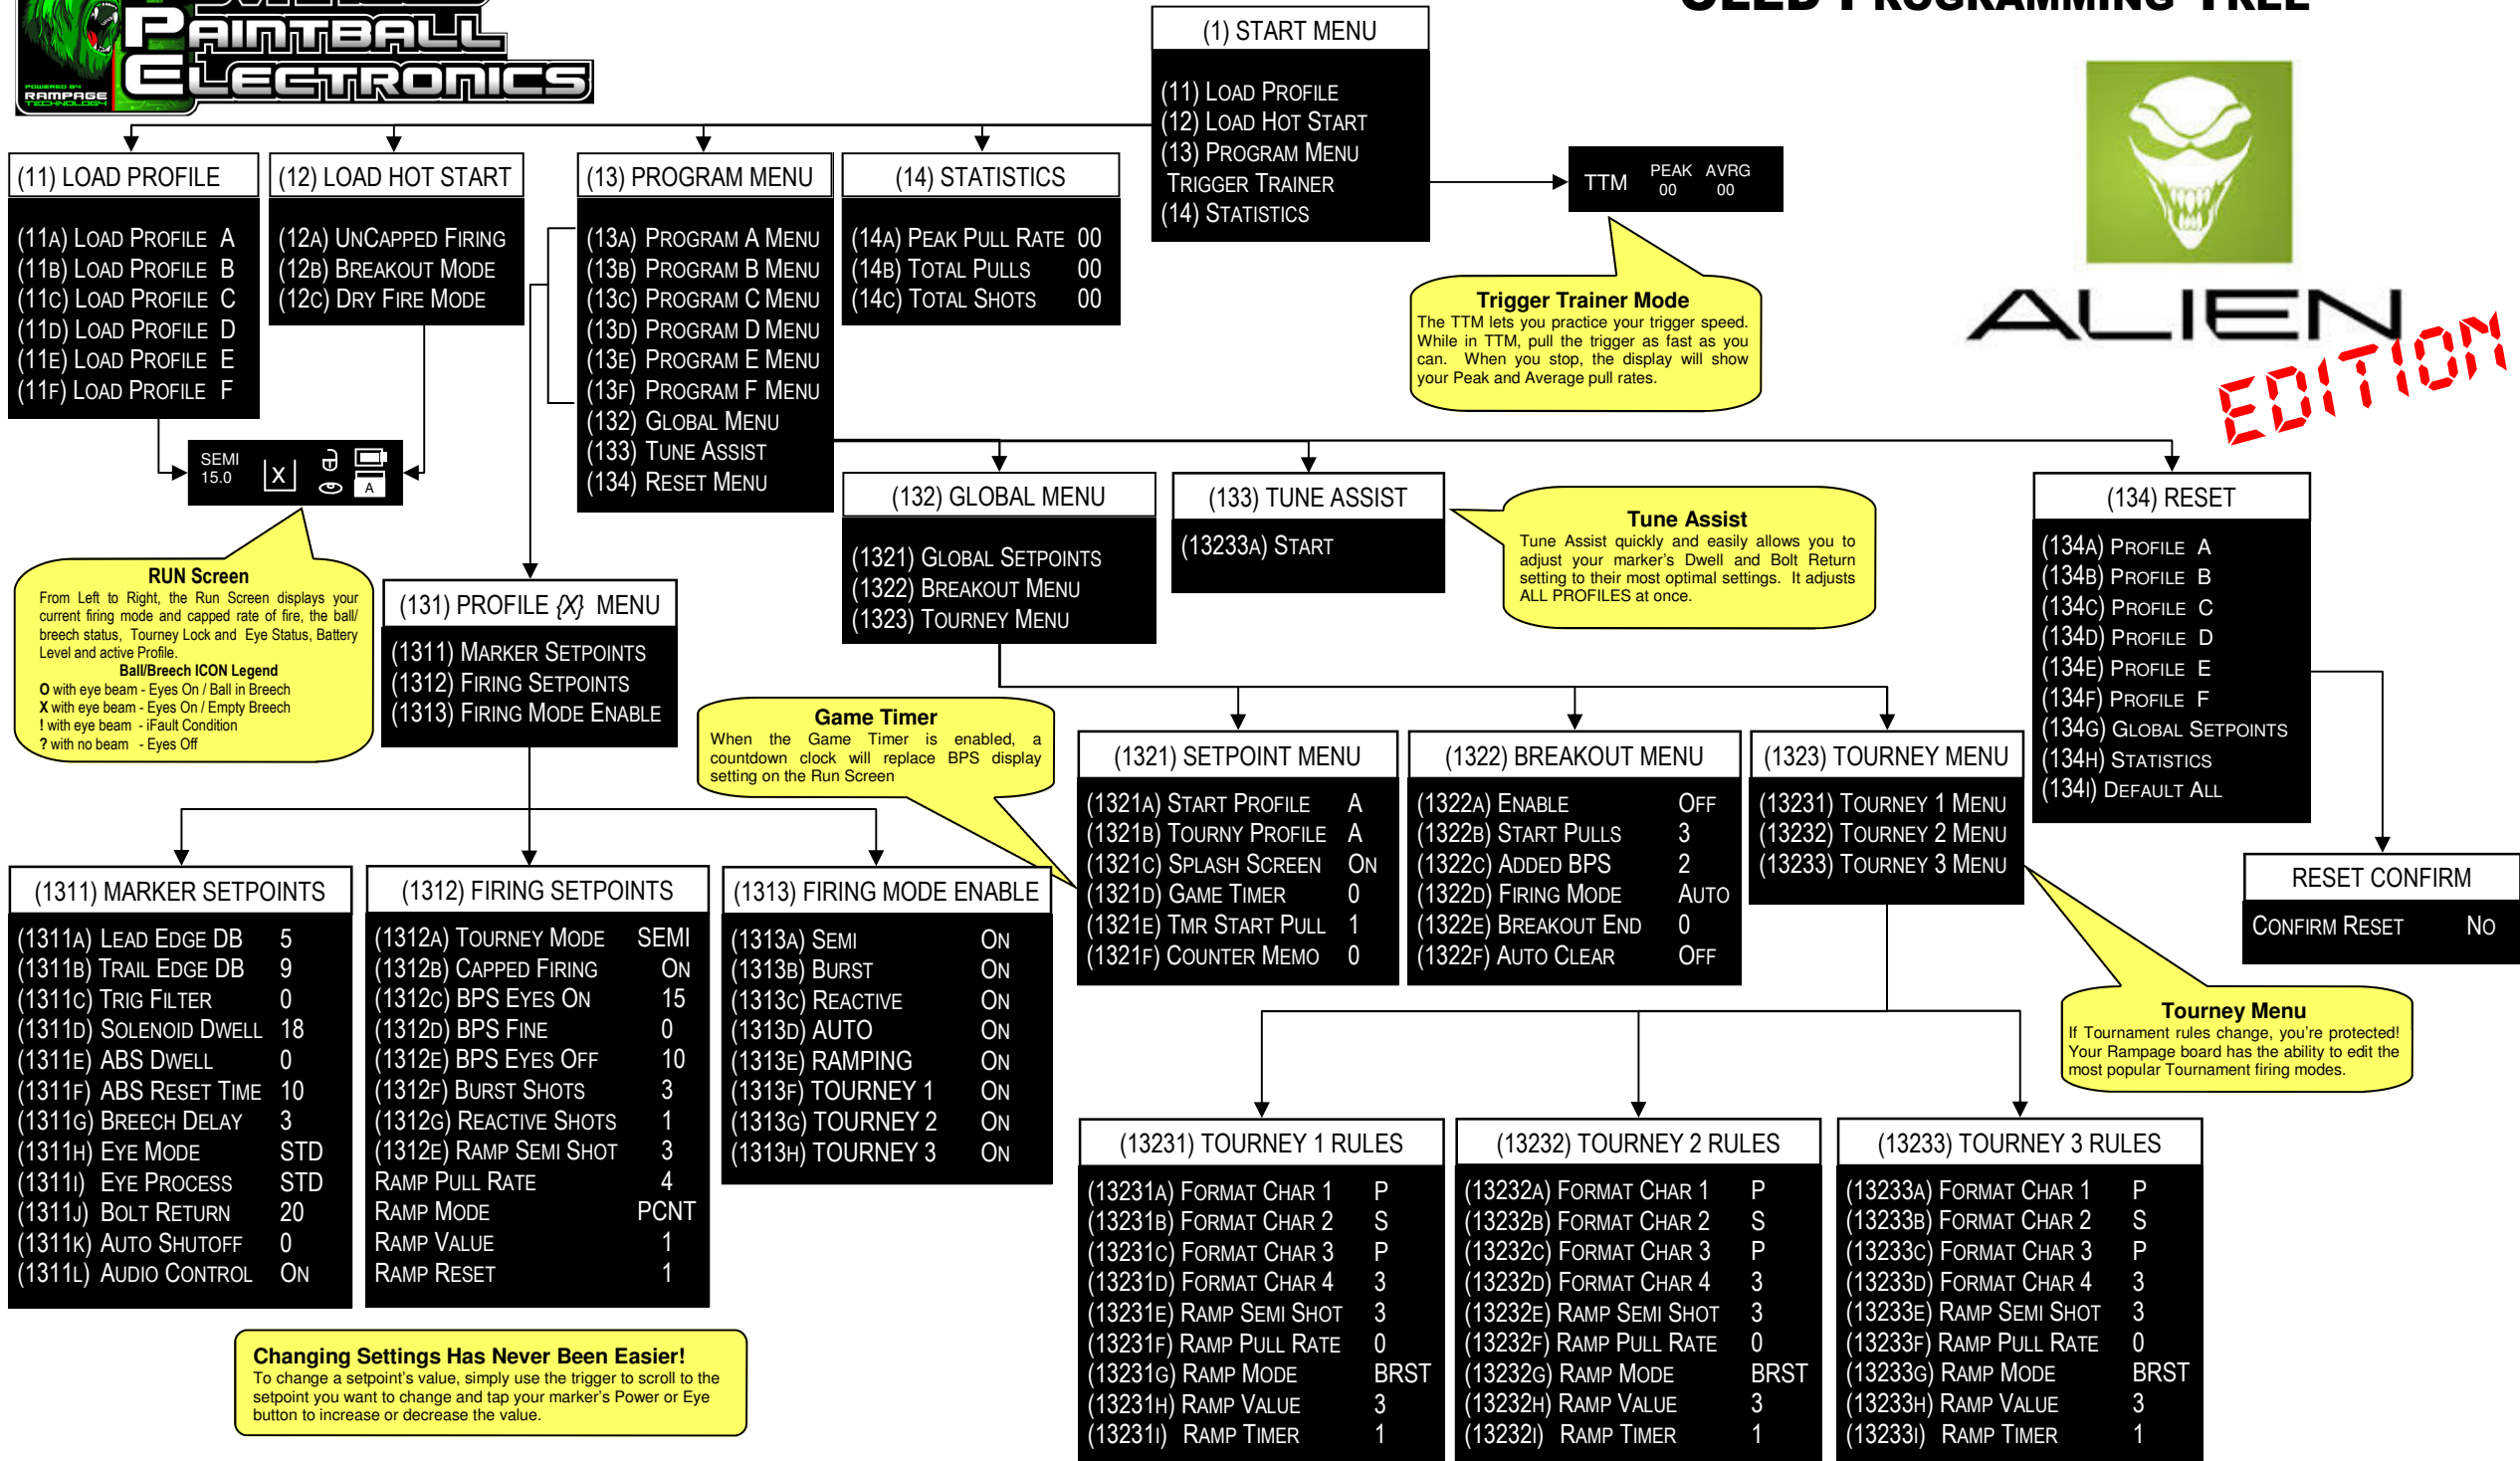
PAINTBALL ELECTRONICS
POWERED BY RAMPAGE TECHNOLOGY

OLED PROGRAMMING TREE

(1) START MENU
(11) LOAD PROFILE
(12) LOAD HOT START
(13) PROGRAM MENU
TRIGGER TRAINER
(14) STATISTICS

TTM PEAK 00 AVRG 00

Trigger Trainer Mode
The TTM lets you practice your trigger speed. While in TTM, pull the trigger as fast as you can. When you stop, the display will show your Peak and Average pull rates.

ALIEN EDITION

(11) LOAD PROFILE
(11A) LOAD PROFILE A
(11B) LOAD PROFILE B
(11C) LOAD PROFILE C
(11D) LOAD PROFILE D
(11E) LOAD PROFILE E
(11F) LOAD PROFILE F

(12) LOAD HOT START
(12A) UNCAPPED FIRING
(12B) BREAKOUT MODE
(12C) DRY FIRE MODE

(13) PROGRAM MENU
(13A) PROGRAM A MENU
(13B) PROGRAM B MENU
(13C) PROGRAM C MENU
(13D) PROGRAM D MENU
(13E) PROGRAM E MENU
(13F) PROGRAM F MENU
(132) GLOBAL MENU
(133) TUNE ASSIST
(134) RESET MENU

(14) STATISTICS
(14A) PEAK PULL RATE 00
(14B) TOTAL PULLS 00
(14C) TOTAL SHOTS 00

SEMI 15.0 X A

RUN Screen
From Left to Right, the Run Screen displays your current firing mode and capped rate of fire, the ball/breech status, Tourney Lock and Eye Status, Battery Level and active Profile.
Ball/Breech ICON Legend
O with eye beam - Eyes On / Ball in Breech
X with eye beam - Eyes On / Empty Breech
! with eye beam - iFault Condition
? with no beam - Eyes Off

(131) PROFILE {X} MENU
(1311) MARKER SETPOINTS
(1312) FIRING SETPOINTS
(1313) FIRING MODE ENABLE

(132) GLOBAL MENU
(1321) GLOBAL SETPOINTS
(1322) BREAKOUT MENU
(1323) TOURNEY MENU

(133) TUNE ASSIST
(13233A) START

Tune Assist
Tune Assist quickly and easily allows you to adjust your marker's Dwell and Bolt Return setting to their most optimal settings. It adjusts ALL PROFILES at once.

(134) RESET
(134A) PROFILE A
(134B) PROFILE B
(134C) PROFILE C
(134D) PROFILE D
(134E) PROFILE E
(134F) PROFILE F
(134G) GLOBAL SETPOINTS
(134H) STATISTICS
(134I) DEFAULT ALL

Game Timer
When the Game Timer is enabled, a countdown clock will replace BPS display setting on the Run Screen

(1321) SETPOINT MENU
(1321A) START PROFILE A
(1321B) TOURNY PROFILE A
(1321C) SPLASH SCREEN ON
(1321D) GAME TIMER 0
(1321E) TMR START PULL 1
(1321F) COUNTER MEMO 0

(1322) BREAKOUT MENU
(1322A) ENABLE OFF
(1322B) START PULLS 3
(1322C) ADDED BPS 2
(1322D) FIRING MODE AUTO
(1322E) BREAKOUT END 0
(1322F) AUTO CLEAR OFF

(1323) TOURNEY MENU
(13231) TOURNEY 1 MENU
(13232) TOURNEY 2 MENU
(13233) TOURNEY 3 MENU

RESET CONFIRM
CONFIRM RESET NO

Tourney Menu
If Tournament rules change, you're protected! Your Rampage board has the ability to edit the most popular Tournament firing modes.

(1311) MARKER SETPOINTS
(1311A) LEAD EDGE DB 5
(1311B) TRAIL EDGE DB 9
(1311C) TRIG FILTER 0
(1311D) SOLENOID DWELL 18
(1311E) ABS DWELL 0
(1311F) ABS RESET TIME 10
(1311G) BREECH DELAY 3
(1311H) EYE MODE STD
(1311I) EYE PROCESS STD
(1311J) BOLT RETURN 20
(1311K) AUTO SHUTOFF 0
(1311L) AUDIO CONTROL ON

(1312) FIRING SETPOINTS
(1312A) TOURNEY MODE SEMI
(1312B) CAPPED FIRING ON
(1312C) BPS EYES ON 15
(1312D) BPS FINE 0
(1312E) BPS EYES OFF 10
(1312F) BURST SHOTS 3
(1312G) REACTIVE SHOTS 1
(1312E) RAMP SEMI SHOT 3
RAMP PULL RATE 4
RAMP MODE PCNT
RAMP VALUE 1
RAMP RESET 1

(1313) FIRING MODE ENABLE
(1313A) SEMI ON
(1313B) BURST ON
(1313C) REACTIVE ON
(1313D) AUTO ON
(1313E) RAMPING ON
(1313F) TOURNEY 1 ON
(1313G) TOURNEY 2 ON
(1313H) TOURNEY 3 ON

(13231) TOURNEY 1 RULES
(13231A) FORMAT CHAR 1 P
(13231B) FORMAT CHAR 2 S
(13231C) FORMAT CHAR 3 P
(13231D) FORMAT CHAR 4 3
(13231E) RAMP SEMI SHOT 3
(13231F) RAMP PULL RATE 0
(13231G) RAMP MODE BRST
(13231H) RAMP VALUE 3
(13231I) RAMP TIMER 1

(13232) TOURNEY 2 RULES
(13232A) FORMAT CHAR 1 P
(13232B) FORMAT CHAR 2 S
(13232C) FORMAT CHAR 3 P
(13232D) FORMAT CHAR 4 3
(13232E) RAMP SEMI SHOT 3
(13232F) RAMP PULL RATE 0
(13232G) RAMP MODE BRST
(13232H) RAMP VALUE 3
(13232I) RAMP TIMER 1

(13233) TOURNEY 3 RULES
(13233A) FORMAT CHAR 1 P
(13233B) FORMAT CHAR 2 S
(13233C) FORMAT CHAR 3 P
(13233D) FORMAT CHAR 4 3
(13233E) RAMP SEMI SHOT 3
(13233F) RAMP PULL RATE 0
(13233G) RAMP MODE BRST
(13233H) RAMP VALUE 3
(13233I) RAMP TIMER 1

Changing Settings Has Never Been Easier!
To change a setpoint's value, simply use the trigger to scroll to the setpoint you want to change and tap your marker's Power or Eye button to increase or decrease the value.